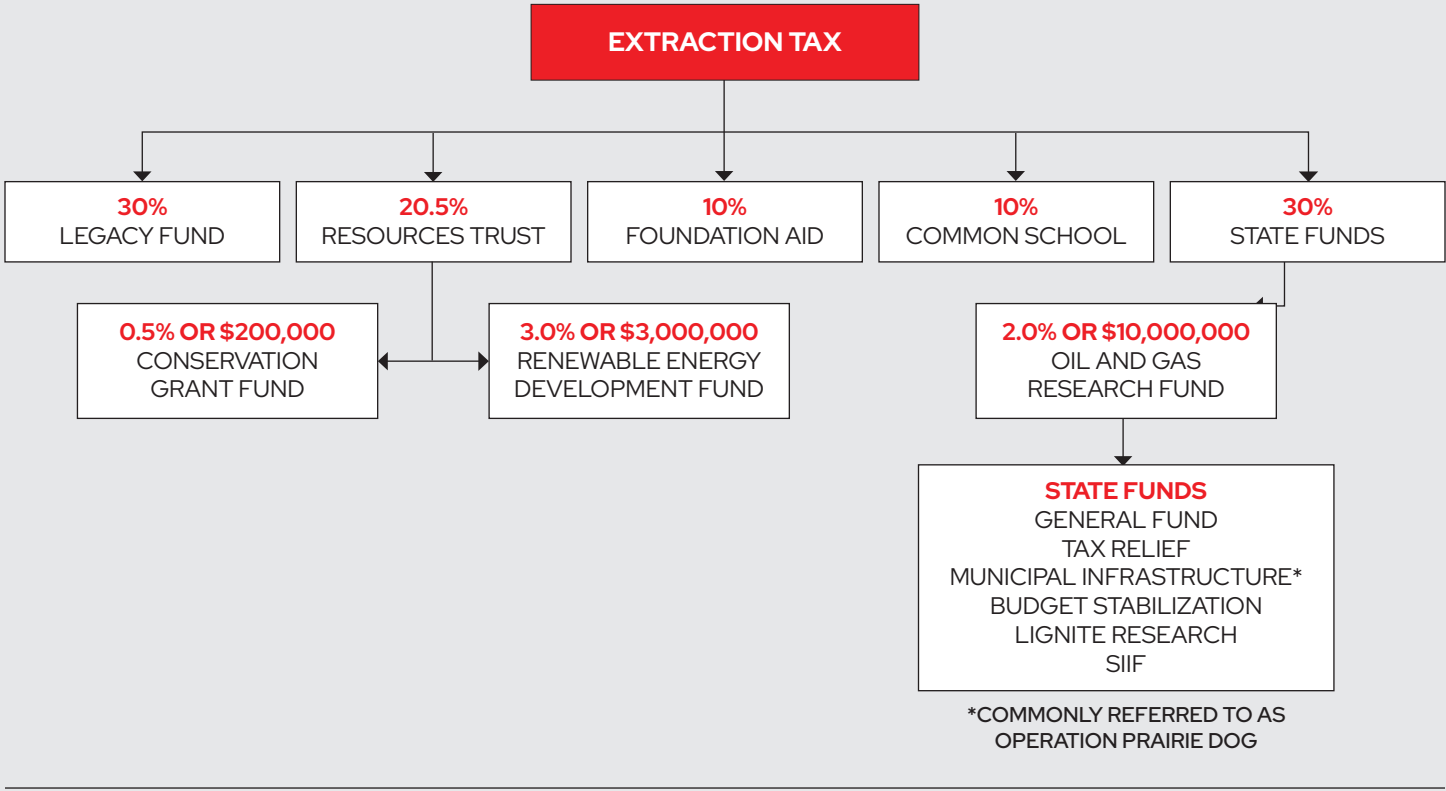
EXTRACTION TAX

30%
LEGACY FUND

20.5%
RESOURCES TRUST

10%
FOUNDATION AID

10%
COMMON SCHOOL

30%
STATE FUNDS

0.5% OR $200,000
CONSERVATION GRANT FUND

3.0% OR $3,000,000
RENEWABLE ENERGY DEVELOPMENT FUND

2.0% OR $10,000,000
OIL AND GAS RESEARCH FUND

STATE FUNDS
GENERAL FUND
TAX RELIEF
MUNICIPAL INFRASTRUCTURE*
BUDGET STABILIZATION
LIGNITE RESEARCH
SIIF

*COMMONLY REFERRED TO AS OPERATION PRAIRIE DOG